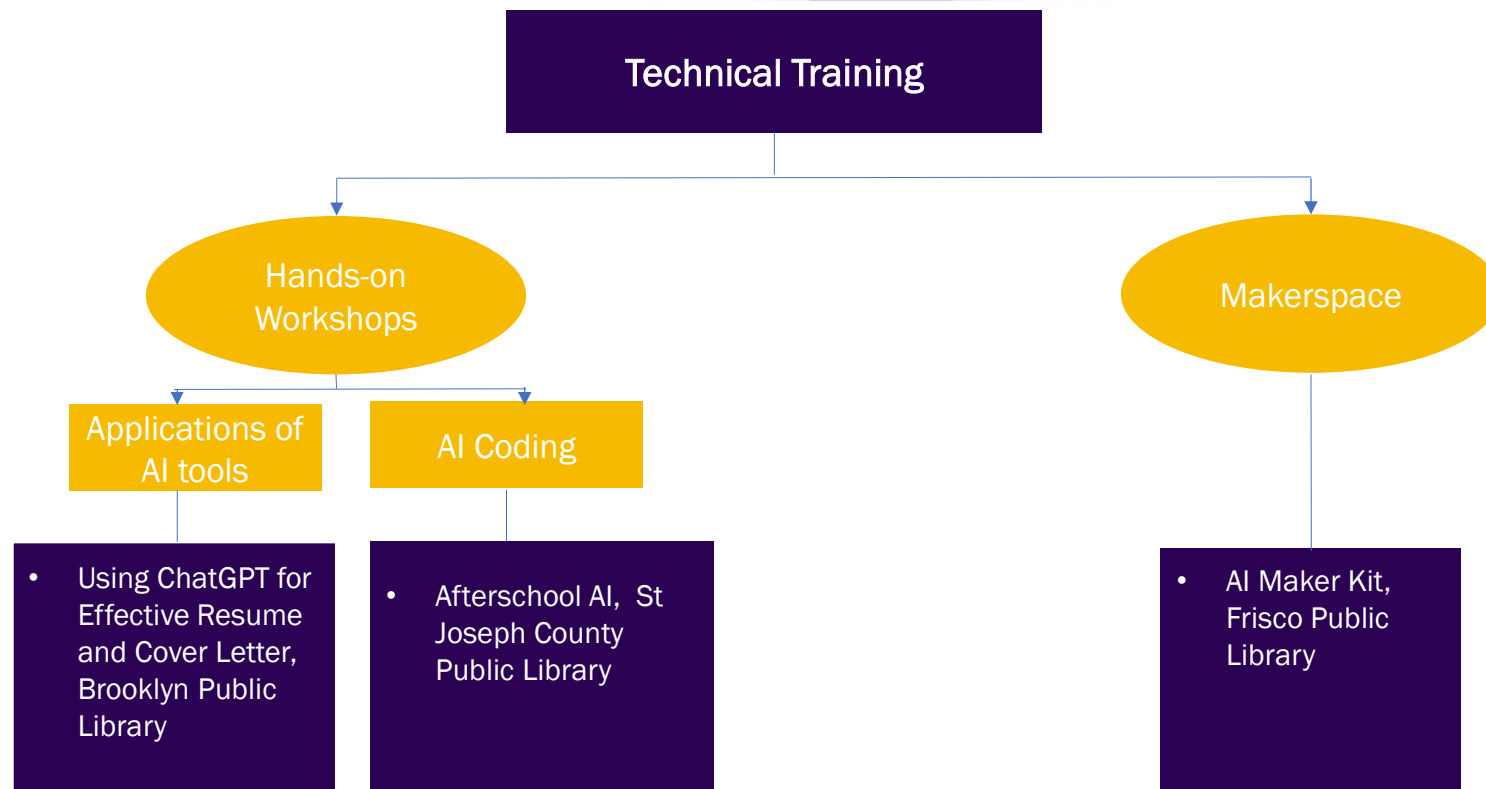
Technical Training

Hands-on Workshops

Makerspace

Applications of AI tools

AI Coding

- Using ChatGPT for Effective Resume and Cover Letter, Brooklyn Public Library

- Afterschool AI, St Joseph County Public Library

- AI Maker Kit, Frisco Public Library